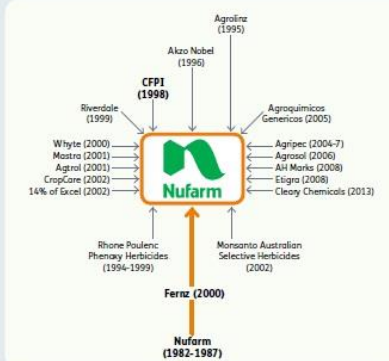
Agrolinz
(1995)

Akzo Nobel
(1996)

CFPI
(1998)

Riverdale
(1999)

Agroquimicos
Genericos (2005)

Whyte (2000)
Mastra (2001)
Agtrol (2001)
CropCare (2002)
14% of Excel (2002)

Nufarm

Agripec (2004-7)
Agrosol (2006)
AH Marks (2008)
Etigra (2008)
Cleary Chemicals (2013)

Rhone Poulenc
Phenoxy Herbicides
(1994-1999)

Monsanto Australian
Selective Herbicides
(2002)

Fernz (2000)

Nufarm
(1982-1987)